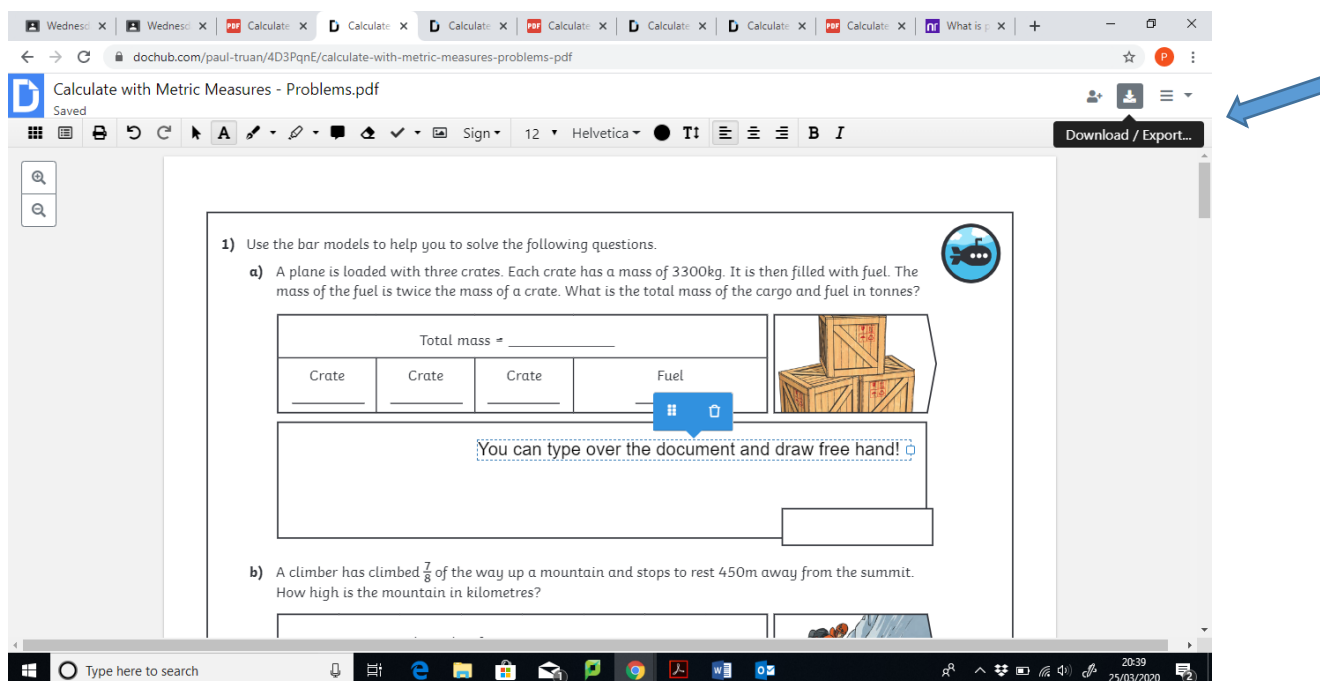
Wednesd × | Wednesd × | PDF Calculate × | Calculate × | Calculate × | PDF Calculate × | Calculate × | Calculate × | PDF Calculate × | What is × | +

dochub.com/paul-truan/4D3PqnE/calculate-with-metric-measures-problems-pdf

Calculate with Metric Measures - Problems.pdf
Saved

Sign 12 Helvetica T B I

Download / Export...

1) Use the bar models to help you to solve the following questions.

a) A plane is loaded with three crates. Each crate has a mass of 3300kg. It is then filled with fuel. The mass of the fuel is twice the mass of a crate. What is the total mass of the cargo and fuel in tonnes?

| Total mass = ________ | | | |
|---|---|---|---|
| Crate ______ | Crate ______ | Crate ______ | Fuel ______ |

You can type over the document and draw free hand!

b) A climber has climbed $\frac{7}{8}$ of the way up a mountain and stops to rest 450m away from the summit. How high is the mountain in kilometres?

Type here to search

20:39
25/03/2020